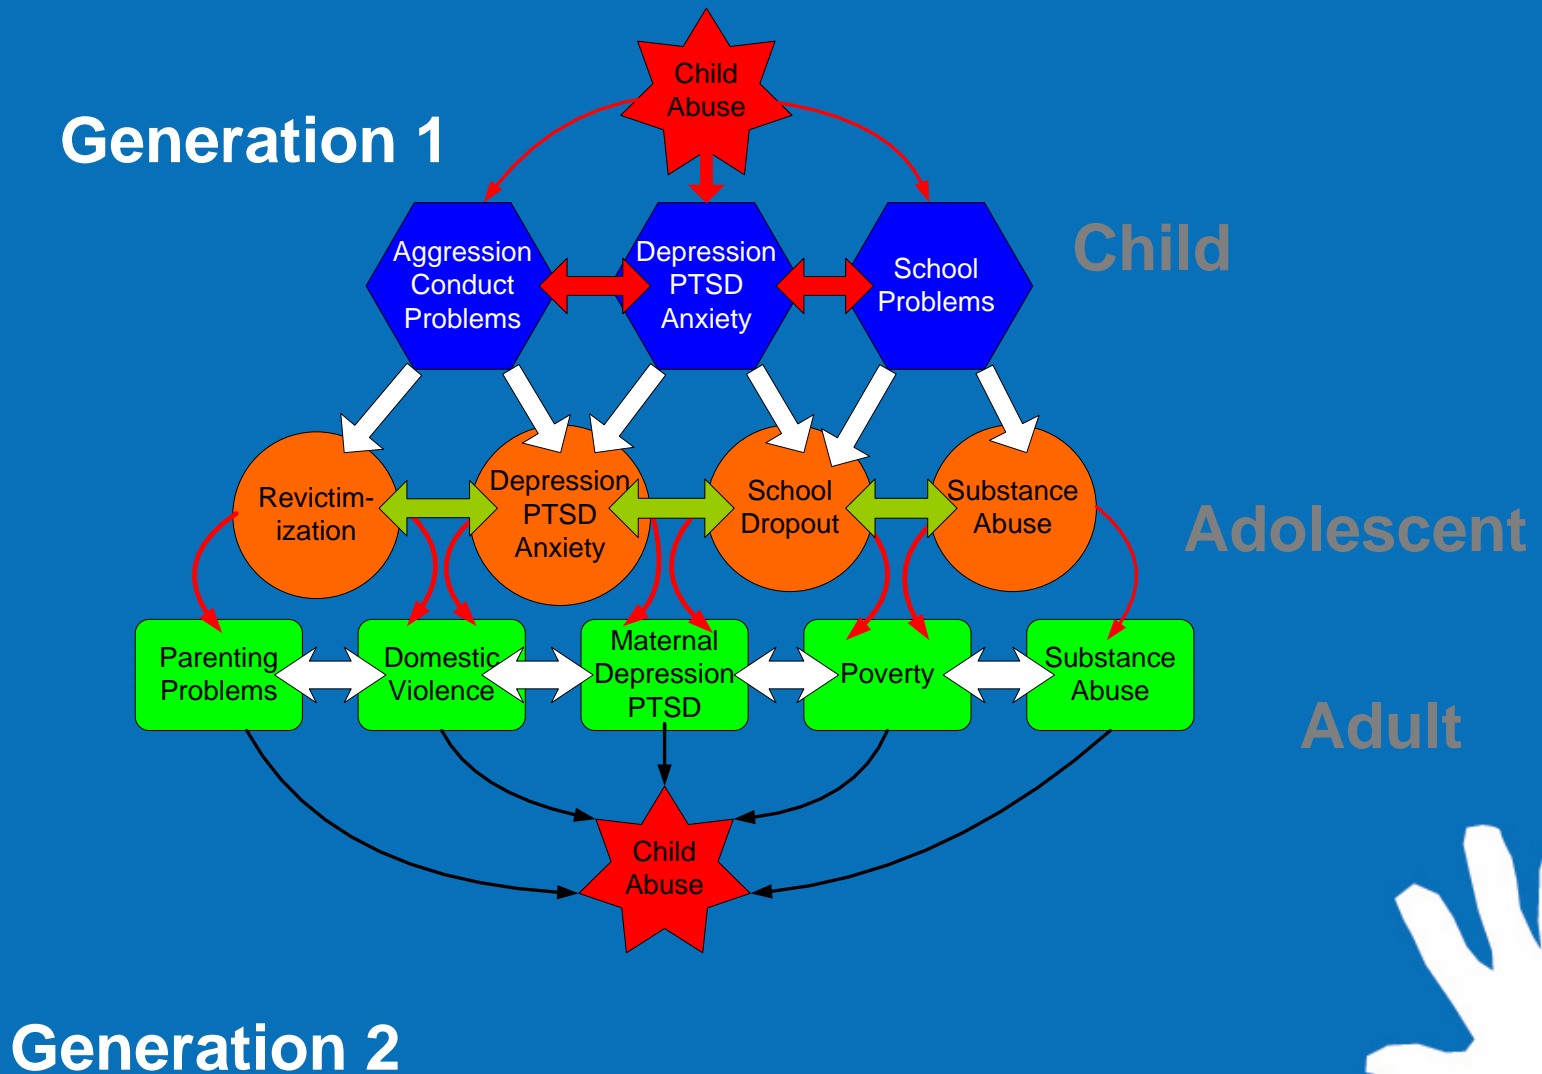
Child Abuse

Generation 1

Aggression Conduct Problems

Depression PTSD Anxiety

School Problems

Child

Revictimization

Depression PTSD Anxiety

School Dropout

Substance Abuse

Adolescent

Parenting Problems

Domestic Violence

Maternal Depression PTSD

Poverty

Substance Abuse

Adult

Child Abuse

Generation 2